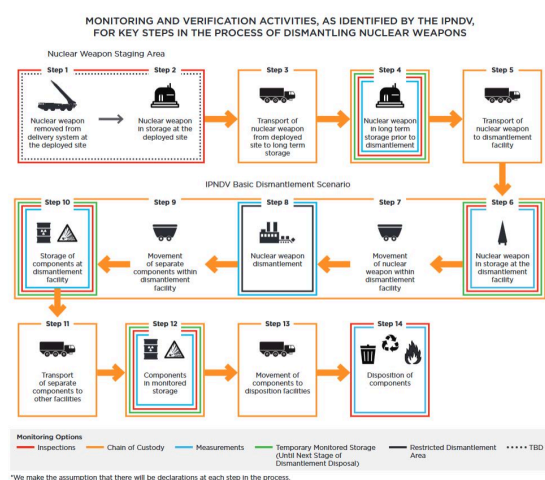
MONITORING AND VERIFICATION ACTIVITIES, AS IDENTIFIED BY THE IPNDV, FOR KEY STEPS IN THE PROCESS OF DISMANTLING NUCLEAR WEAPONS

Nuclear Weapon Staging Area

Step 1
Nuclear weapon removed from delivery system at the deployed site

Step 2
Nuclear weapon in storage at the deployed site

Step 3
Transport of nuclear weapon from deployed site to long term storage

Step 4
Nuclear weapon in long term storage prior to dismantlement

Step 5
Transport of nuclear weapon to dismantlement facility

IPNDV Basic Dismantlement Scenario

Step 10
Storage of components at dismantlement facility

Step 9
Movement of separate components within dismantlement facility

Step 8
Nuclear weapon dismantlement

Step 7
Movement of nuclear weapon within dismantlement facility

Step 6
Nuclear weapon in storage at the dismantlement facility

Step 11
Transport of separate components to other facilities

Step 12
Components in monitored storage

Step 13
Movement of components to disposition facilities

Step 14
Disposition of components

Monitoring Options
Inspections
Chain of Custody
Measurements
Temporary Monitored Storage (Until Next Stage of Dismantlement Disposal)
Restricted Dismantlement Area
TBD

*We make the assumption that there will be declarations at each step in the process.